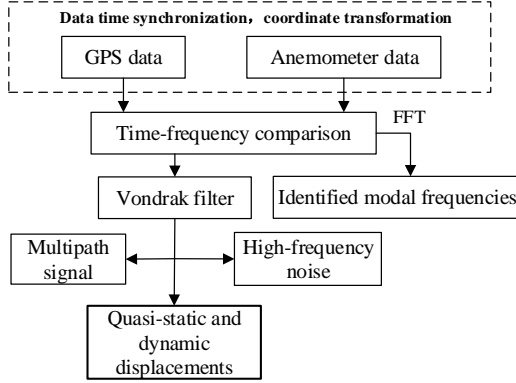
Data time synchronization，coordinate transformation

GPS data

Anemometer data

Time-frequency comparison

FFT

Vondrak filter

Identified modal frequencies

Multipath signal

High-frequency noise

Quasi-static and dynamic displacements